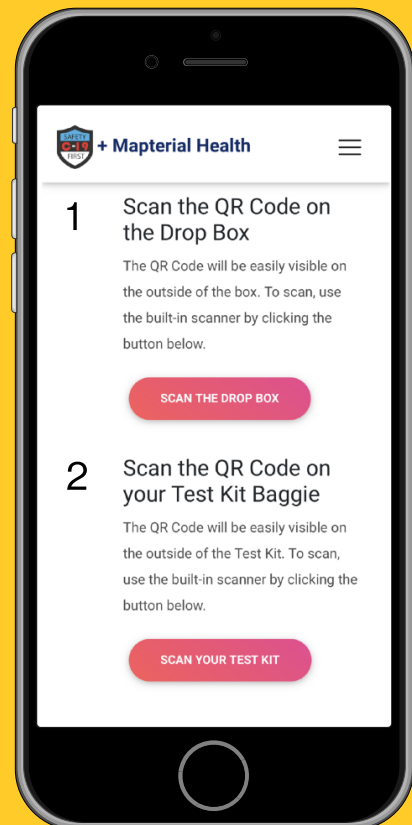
SAFETY C-19 FIRST

+ Mapterial Health

1

Scan the QR Code on the Drop Box

The QR Code will be easily visible on the outside of the box. To scan, use the built-in scanner by clicking the button below.

SCAN THE DROP BOX

2

Scan the QR Code on your Test Kit Baggie

The QR Code will be easily visible on the outside of the Test Kit. To scan, use the built-in scanner by clicking the button below.

SCAN YOUR TEST KIT